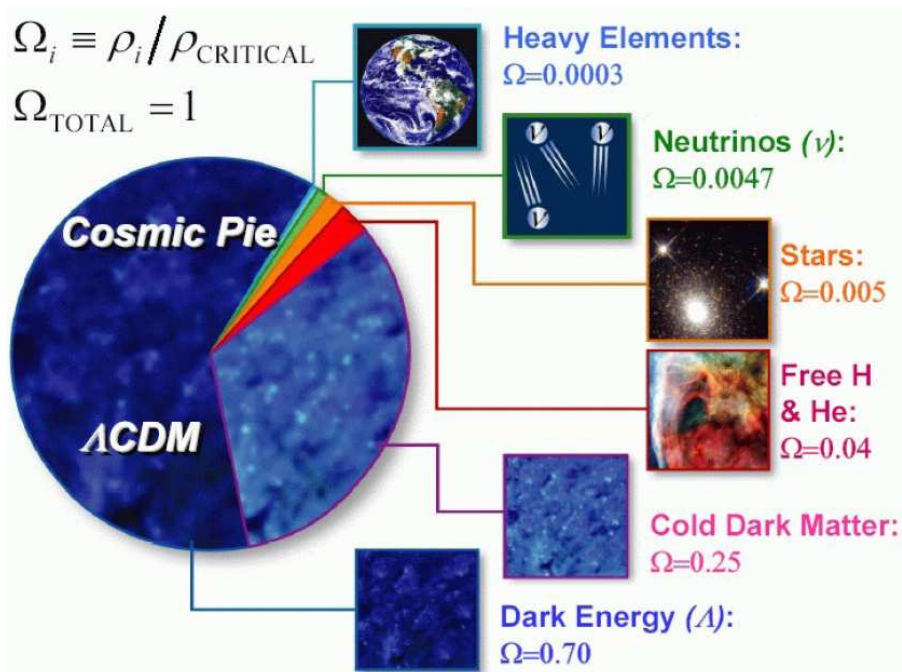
$\Omega_i \equiv \rho_i / \rho_{\text{CRITICAL}}$

$\Omega_{\text{TOTAL}} = 1$

Cosmic Pie

ΛCDM

Heavy Elements:
Ω=0.0003

Neutrinos (ν):
Ω=0.0047

ν ν ν

Stars:
Ω=0.005

Free H & He:
Ω=0.04

Cold Dark Matter:
Ω=0.25

Dark Energy (Λ):
Ω=0.70